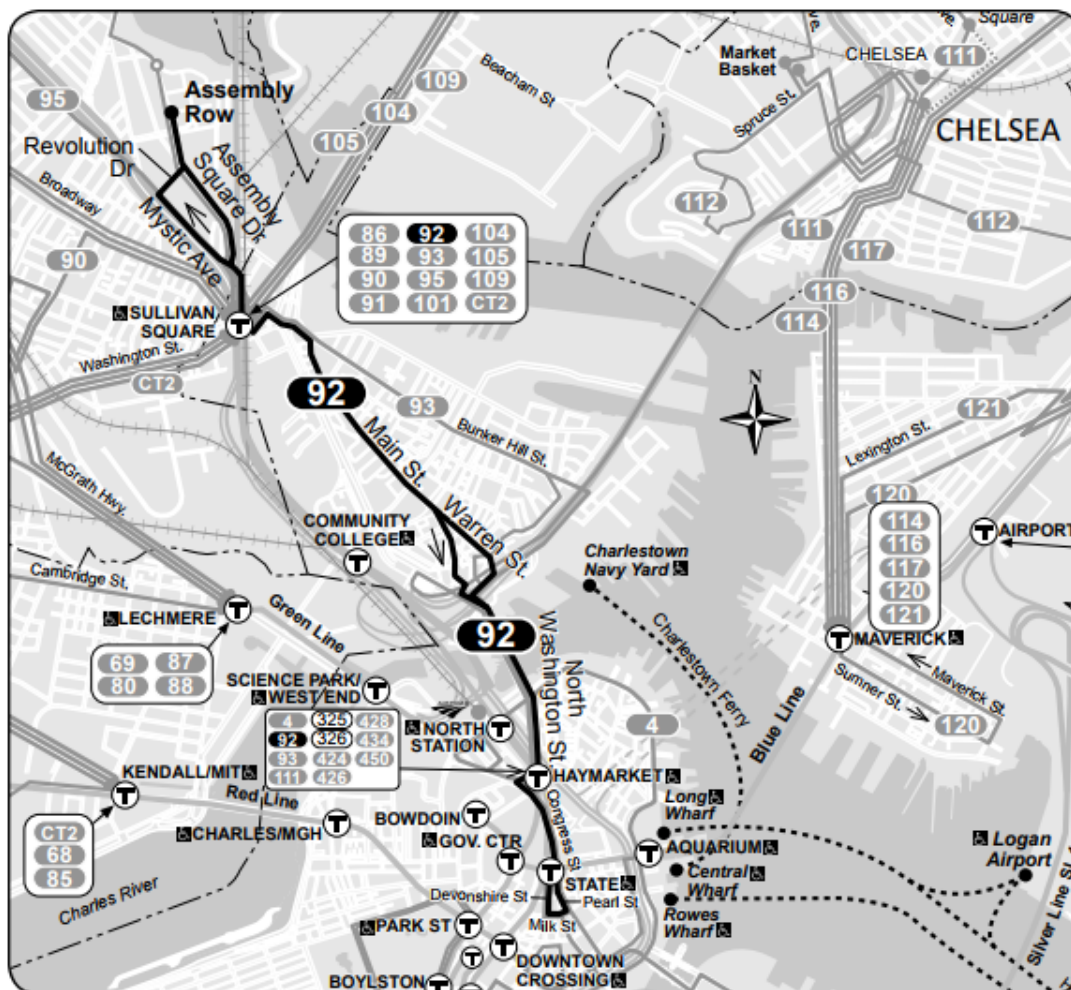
95
Assembly Row
Revolution Dr
Assembly Square Dr
Mystic Ave
Broadway
109
104
105
Beacham St
Market Basket
Spruce St.
CHELSEA 111
Square
CHELSEA
112
112
111
117
116
114
90
86 92 104
89 93 105
90 95 109
91 101 CT2
SULLIVAN SQUARE
Washington St.
CT2
92
93
Main St.
Bunker Hill St.
N
121
Lexington St.
McGrath Hwy.
Warren St.
COMMUNITY COLLEGE
120
114
116
117
120
121
AIRPORT
Charlestown Navy Yard
Cambridge St.
LECHMERE
Green Line
92
Charlestown Ferry
MAVERICK
69 87
80 88
North Washington St.
Sumner St.
Maverick St.
120
Blue Line
SCIENCE PARK/ WEST END
4 325 428
92 326 434
93 424 450
111 426
NORTH STATION
4
KENDALL/MIT
HAYMARKET
Red Line
Congress St
Long Wharf
CT2
68
85
CHARLES/MGH
BOWDOIN
GOV. CTR
AQUARIUM
Logan Airport
Central Wharf
Charles River
Devonshire St
STATE
Pearl St
Rowes Wharf
Silver Line
PARK ST
Milk St
DOWNTOWN CROSSING
BOYLSTON